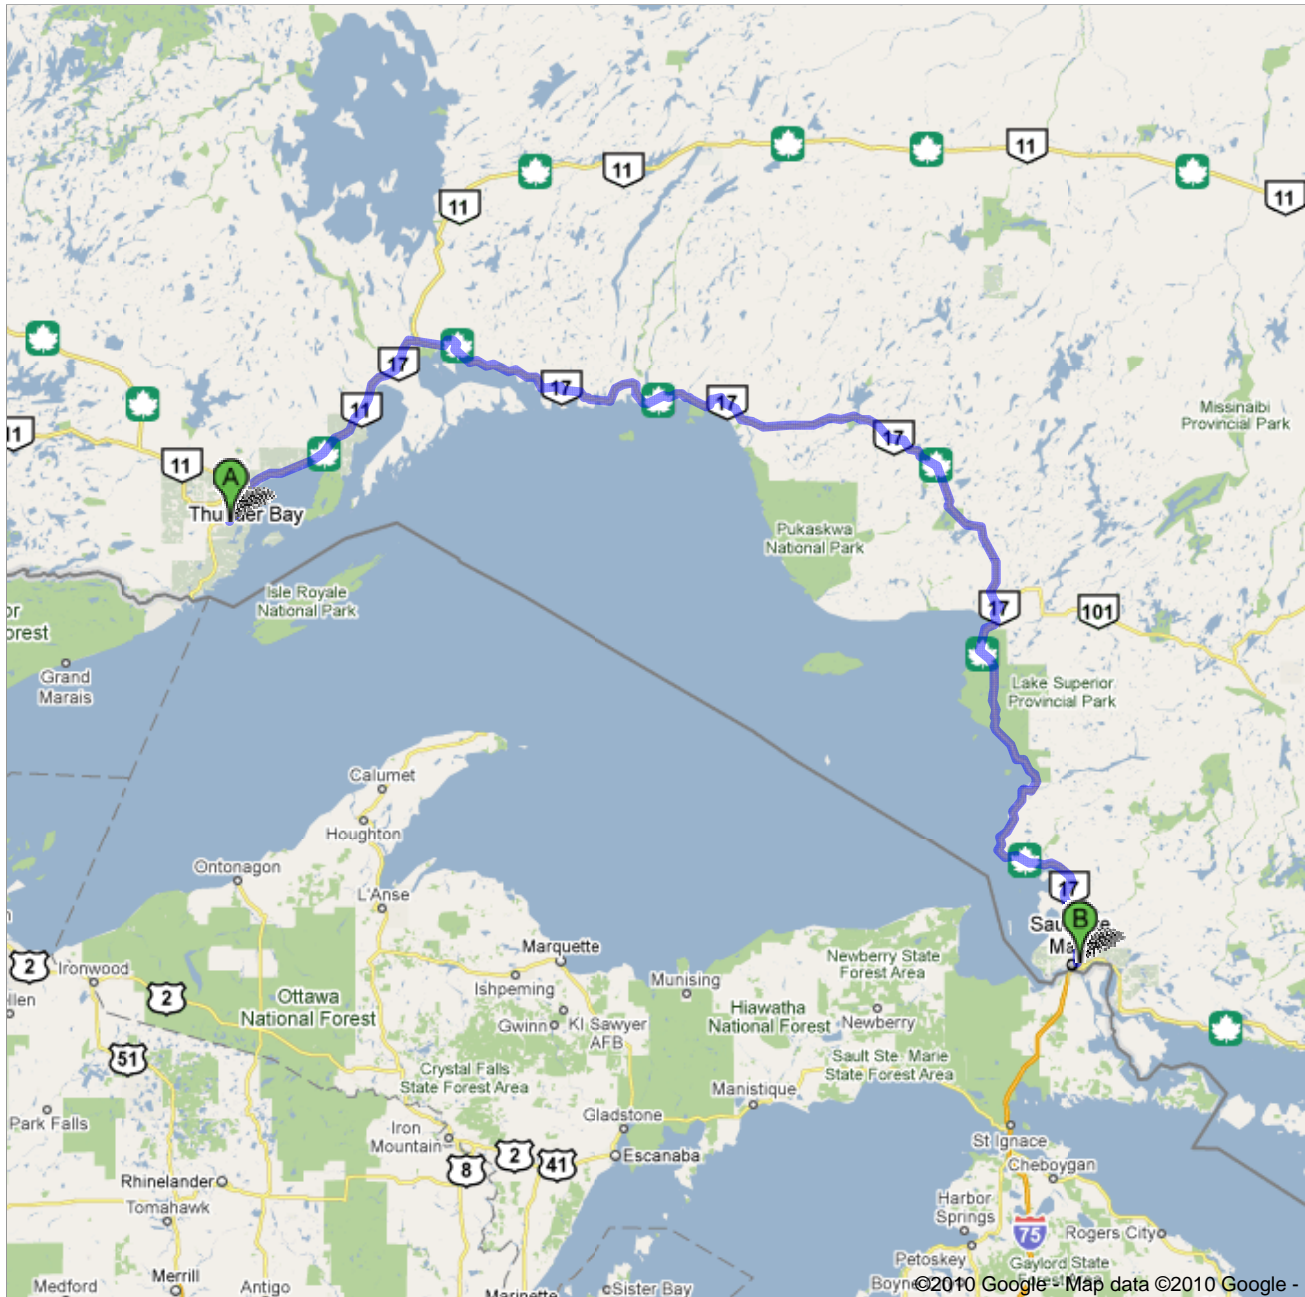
11
11
11
11
11
11
11
17
17
17
17
17
17
Missinaibi Provincial Park
A
Thunder Bay
Pukaskwa National Park
101
Isle Royale National Park
or
orest
Grand Marais
Lake Superior Provincial Park
Calumet
Houghton
Ontonagon
L'Anse
B
Sau
Ma
Marquette
Newberry State Forest Area
2
Ironwood
llen
2
Ottawa National Forest
Ishpeming
Munising
Gwinn
KI Sawyer AFB
Hiawatha National Forest
Newberry
51
Crystal Falls State Forest Area
Sault Ste. Marie State Forest Area
Manistique
Park Falls
Iron Mountain
Gladstone
8
2
41
Escanaba
St Ignace
Cheboygan
Rhinelander
Tomahawk
Harbor Springs
75
Rogers City
Petoskey
Gaylord State
Medford
Merrill
Antigo
Marinette
Sister Bay
Boyne
©2010 Google - Map data ©2010 Google -